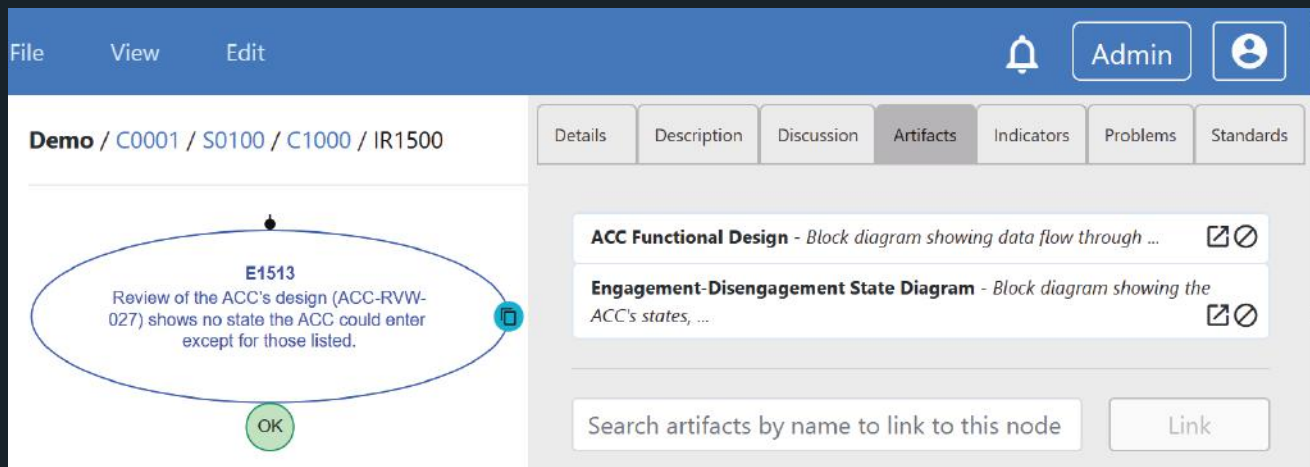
File View Edit

Admin

Demo / C0001 / S0100 / C1000 / IR1500

E1513
Review of the ACC's design (ACC-RVW-027) shows no state the ACC could enter except for those listed.

OK

| Details | Description | Discussion | Artifacts | Indicators | Problems | Standards |
|---|---|---|---|---|---|---|

**ACC Functional Design** - *Block diagram showing data flow through ...*

**Engagement-Disengagement State Diagram** - *Block diagram showing the ACC's states, ...*

Search artifacts by name to link to this node

Link